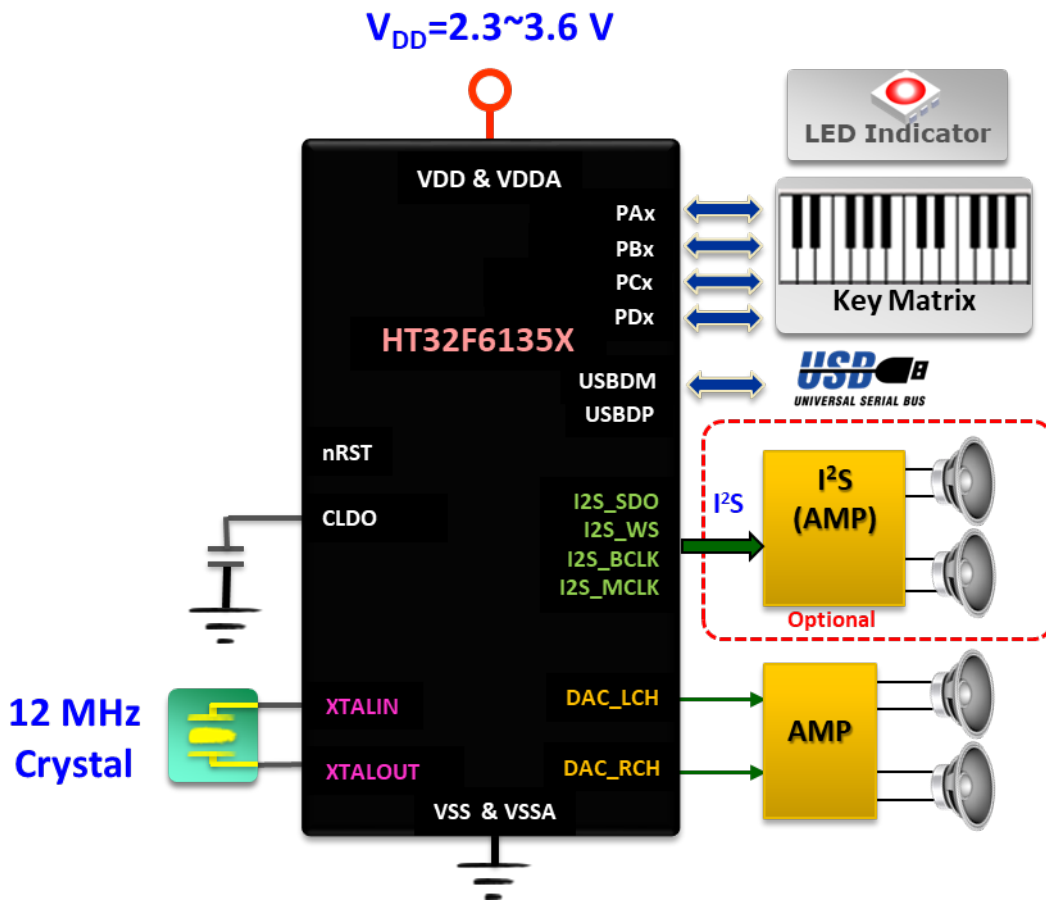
$V_{DD}$=2.3~3.6 V

LED Indicator

VDD & VDDA

PAx
PBx
PCx
PDx

Key Matrix

HT32F6135X

USBDM
USBDP

USB
UNIVERSAL SERIAL BUS

nRST

CLDO

I2S_SDO
I2S_WS
I2S_BCLK
I2S_MCLK

$I^2S$

$I^2S$
(AMP)

Optional

12 MHz
Crystal

XTALIN

XTALOUT

DAC_LCH

DAC_RCH

AMP

VSS & VSSA